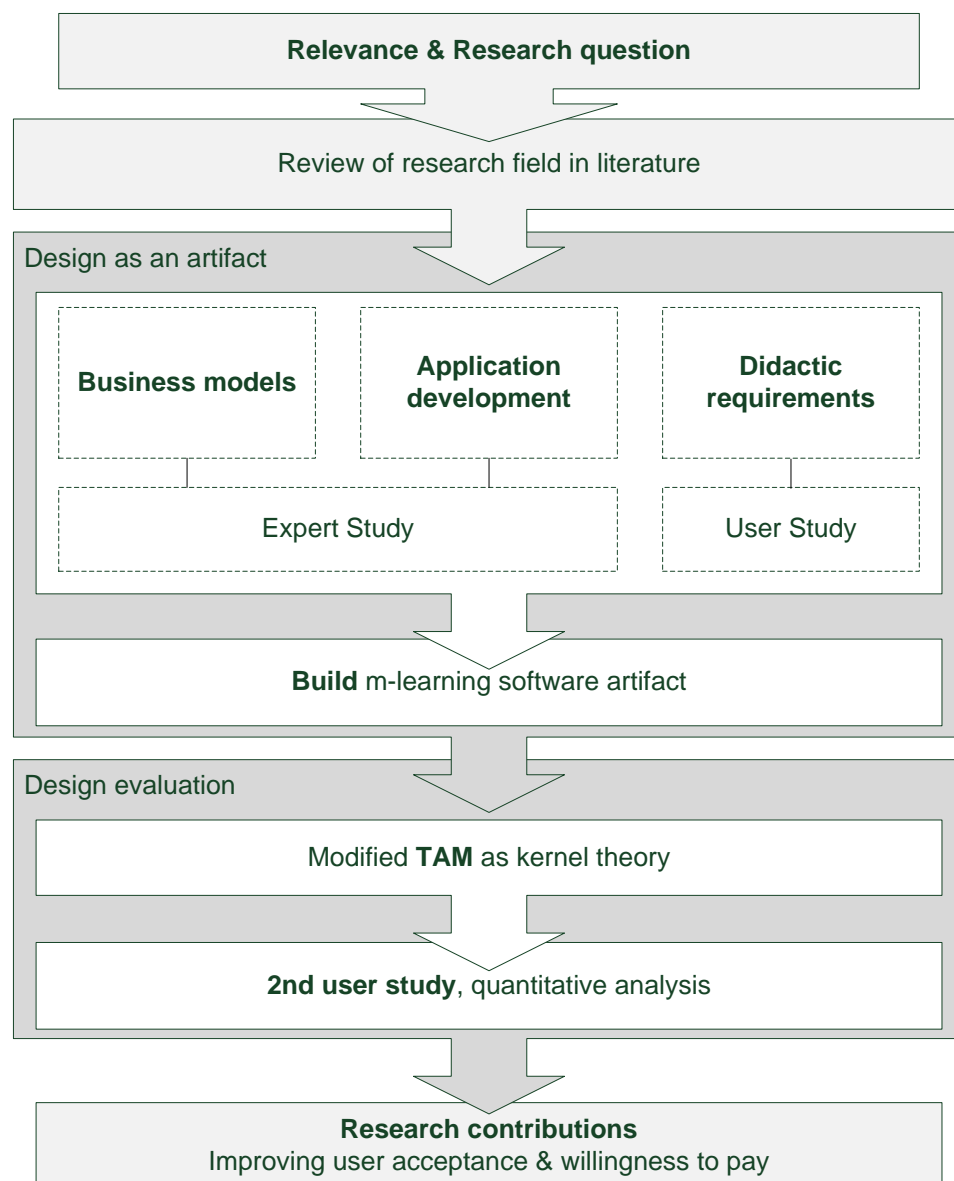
Relevance & Research question

Review of research field in literature

Design as an artifact

Business models

Application development

Didactic requirements

Expert Study

User Study

Build m-learning software artifact

Design evaluation

Modified TAM as kernel theory

2nd user study, quantitative analysis

Research contributions
Improving user acceptance & willingness to pay